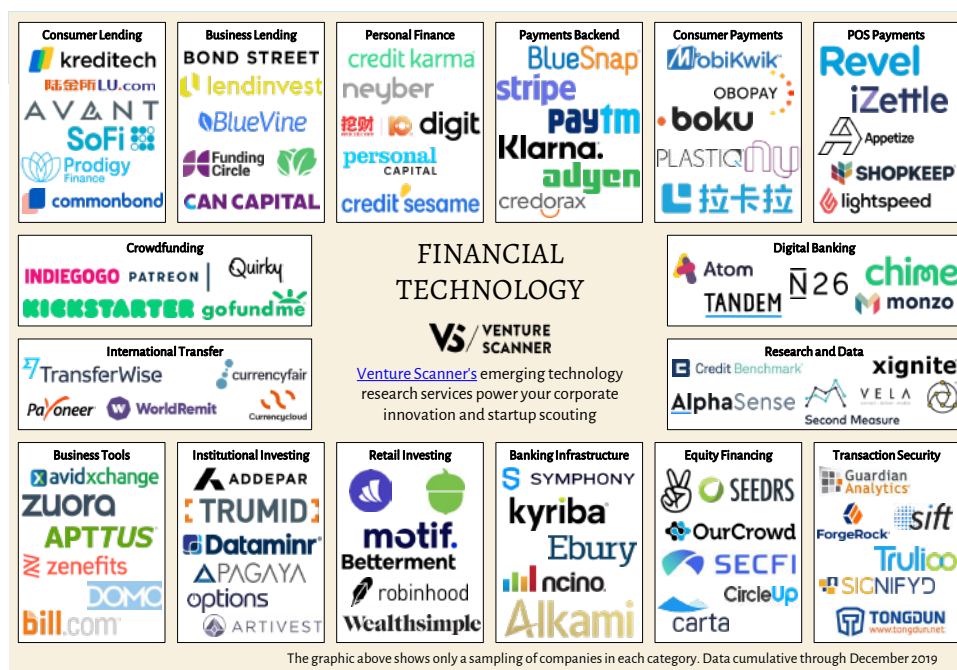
Consumer Lending
kreditech
陆金所LU.com
AVANT
SoFi
Prodigy Finance
commonbond

Business Lending
BOND STREET
lendinvest
BlueVine
Funding Circle
CAN CAPITAL

Personal Finance
credit karma
neyber
挖财
digit
personal CAPITAL
credit sesame

Payments Backend
BlueSnap
stripe
Paytm
Klarna.
adyen
credorax

Consumer Payments
MobiKwik
OBOPAY
boku
PLASTIQ
拉卡拉

POS Payments
Revel
iZettle
Appetize
SHOPKEEP
lightspeed

Crowdfunding
INDIEGOGO
PATREON
Quirky
KICKSTARTER
gofundme

FINANCIAL TECHNOLOGY

VS VENTURE SCANNER

Venture Scanner's emerging technology research services power your corporate innovation and startup scouting

Digital Banking
Atom
TANDEM
N26
chime
monzo

International Transfer
TransferWise
currencyfair
Payoneer
WorldRemit
Currencycloud

Research and Data
Credit Benchmark
xignite
AlphaSense
VELA
Second Measure

Business Tools
avidxchange
zuora
APTTUS
zenefits
DOMO
bill.com

Institutional Investing
ADDEPAR
TRUMID
Dataminr
APAGAYA
options
ARTIVEST

Retail Investing
motif.
Betterment
robinhood
Wealthsimple

Banking Infrastructure
SYMPHONY
kyriba
Ebury
ncino.
Alkami

Equity Financing
SEEDRS
OurCrowd
SECFI
CircleUp
carta

Transaction Security
Guardian Analytics
ForgeRock
sift
Trulioo
SIGNIFYD
TONGDUN www.tongdun.net

The graphic above shows only a sampling of companies in each category. Data cumulative through December 2019